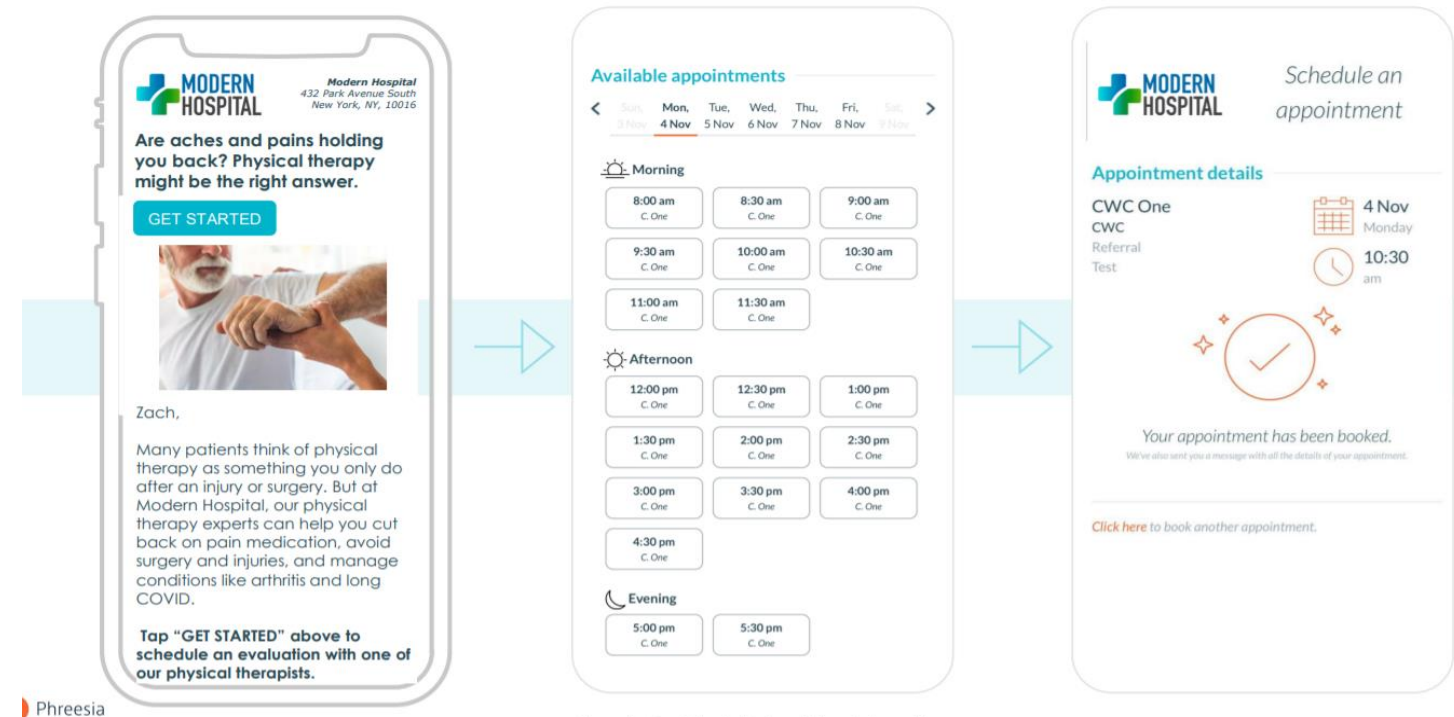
MODERN HOSPITAL

Modern Hospital
432 Park Avenue South
New York, NY, 10016

Are aches and pains holding you back? Physical therapy might be the right answer.

GET STARTED

Zach,

Many patients think of physical therapy as something you only do after an injury or surgery. But at Modern Hospital, our physical therapy experts can help you cut back on pain medication, avoid surgery and injuries, and manage conditions like arthritis and long COVID.

Tap "GET STARTED" above to schedule an evaluation with one of our physical therapists.

Available appointments

Sun, 3 Nov | Mon, 4 Nov | Tue, 5 Nov | Wed, 6 Nov | Thu, 7 Nov | Fri, 8 Nov | Sat, 9 Nov

Morning

8:00 am C. One
8:30 am C. One
9:00 am C. One
9:30 am C. One
10:00 am C. One
10:30 am C. One
11:00 am C. One
11:30 am C. One

Afternoon

12:00 pm C. One
12:30 pm C. One
1:00 pm C. One
1:30 pm C. One
2:00 pm C. One
2:30 pm C. One
3:00 pm C. One
3:30 pm C. One
4:00 pm C. One
4:30 pm C. One

Evening

5:00 pm C. One
5:30 pm C. One

MODERN HOSPITAL

Schedule an appointment

Appointment details

CWC One
CWC
Referral
Test

4 Nov
Monday

10:30
am

Your appointment has been booked.
We've also sent you a message with all the details of your appointment.

Click here to book another appointment.

Phreesia